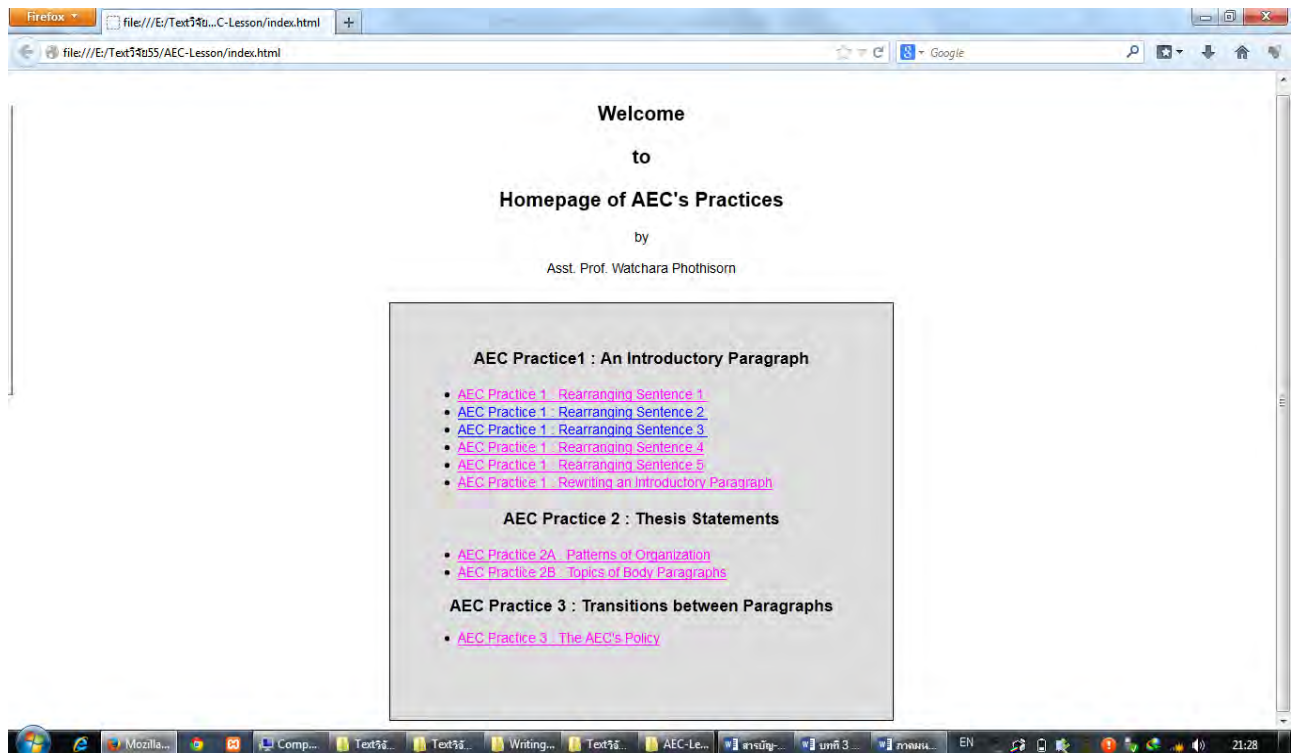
Firefox
file:///E:/Textวิจัย...C-Lesson/index.html
+
file:///E:/Textวิจัย55/AEC-Lesson/index.html
Google

Welcome

to

Homepage of AEC's Practices

by

Asst. Prof. Watchara Phothisorn

AEC Practice1 : An Introductory Paragraph

- AEC Practice 1 : Rearranging Sentence 1
- AEC Practice 1 : Rearranging Sentence 2
- AEC Practice 1 : Rearranging Sentence 3
- AEC Practice 1 : Rearranging Sentence 4
- AEC Practice 1 : Rearranging Sentence 5
- AEC Practice 1 : Rewriting an Introductory Paragraph

AEC Practice 2 : Thesis Statements

- AEC Practice 2A : Patterns of Organization
- AEC Practice 2B : Topics of Body Paragraphs

AEC Practice 3 : Transitions between Paragraphs

- AEC Practice 3 : The AEC's Policy

Mozilla... Comp... Textวิจั... Textวิจั... Writing... Textวิจั... AEC-Le... สารบัญ-... บทที่ 3 ... ภาคผน... EN 21:28